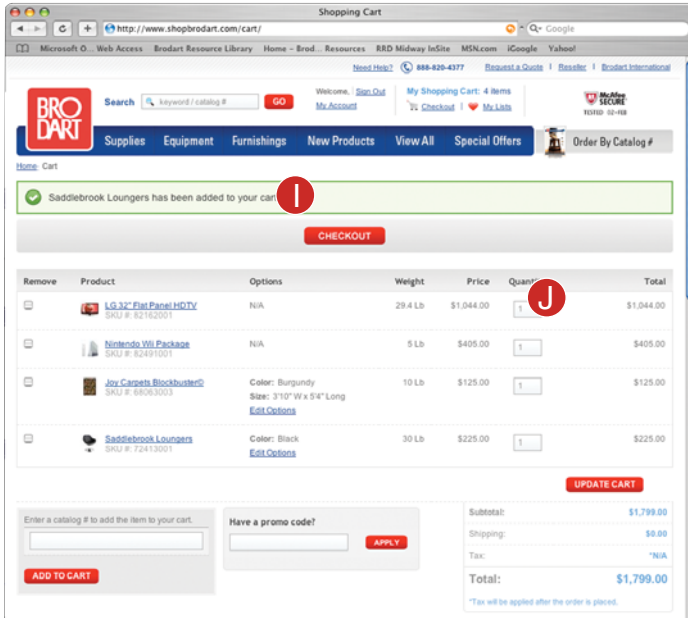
Shopping Cart

http://www.shopbrodart.com/cart/

Google

Microsoft O... Web Access Brodart Resource Library Home – Brod... Resources RRD Midway InSite MSN.com iGoogle Yahoo!

Need Help? 888-820-4377 Request a Quote | Reseller | Brodart International

BRO DART

Search keyword / catalog # GO

Welcome, | Sign Out
My Account

My Shopping Cart: 4 items
Checkout | My Lists

McAfee SECURE TESTED 02-FEB

Supplies Equipment Furnishings New Products View All Special Offers Order By Catalog #

Home · Cart

Saddlebrook Loungers has been added to your cart

I

CHECKOUT

| Remove | Product | Options | Weight | Price | Quantity | Total |
|---|---|---|---|---|---|---|
| | LG 32" Flat Panel HDTV SKU #: 82162001 | N/A | 29.4 Lb | $1,044.00 | 1 | $1,044.00 |
| | Nintendo Wii Package SKU #: 82491001 | N/A | 5 Lb | $405.00 | 1 | $405.00 |
| | Joy Carpets Blockbuster© SKU #: 68063003 | Color: Burgundy Size: 3'10" W x 5'4" Long Edit Options | 10 Lb | $125.00 | 1 | $125.00 |
| | Saddlebrook Loungers SKU #: 72413001 | Color: Black Edit Options | 30 Lb | $225.00 | 1 | $225.00 |

J

UPDATE CART

Enter a catalog # to add the item to your cart.

ADD TO CART

Have a promo code?

APPLY

Subtotal: $1,799.00
Shipping: $0.00
Tax: *N/A
Total: $1,799.00
*Tax will be applied after the order is placed.